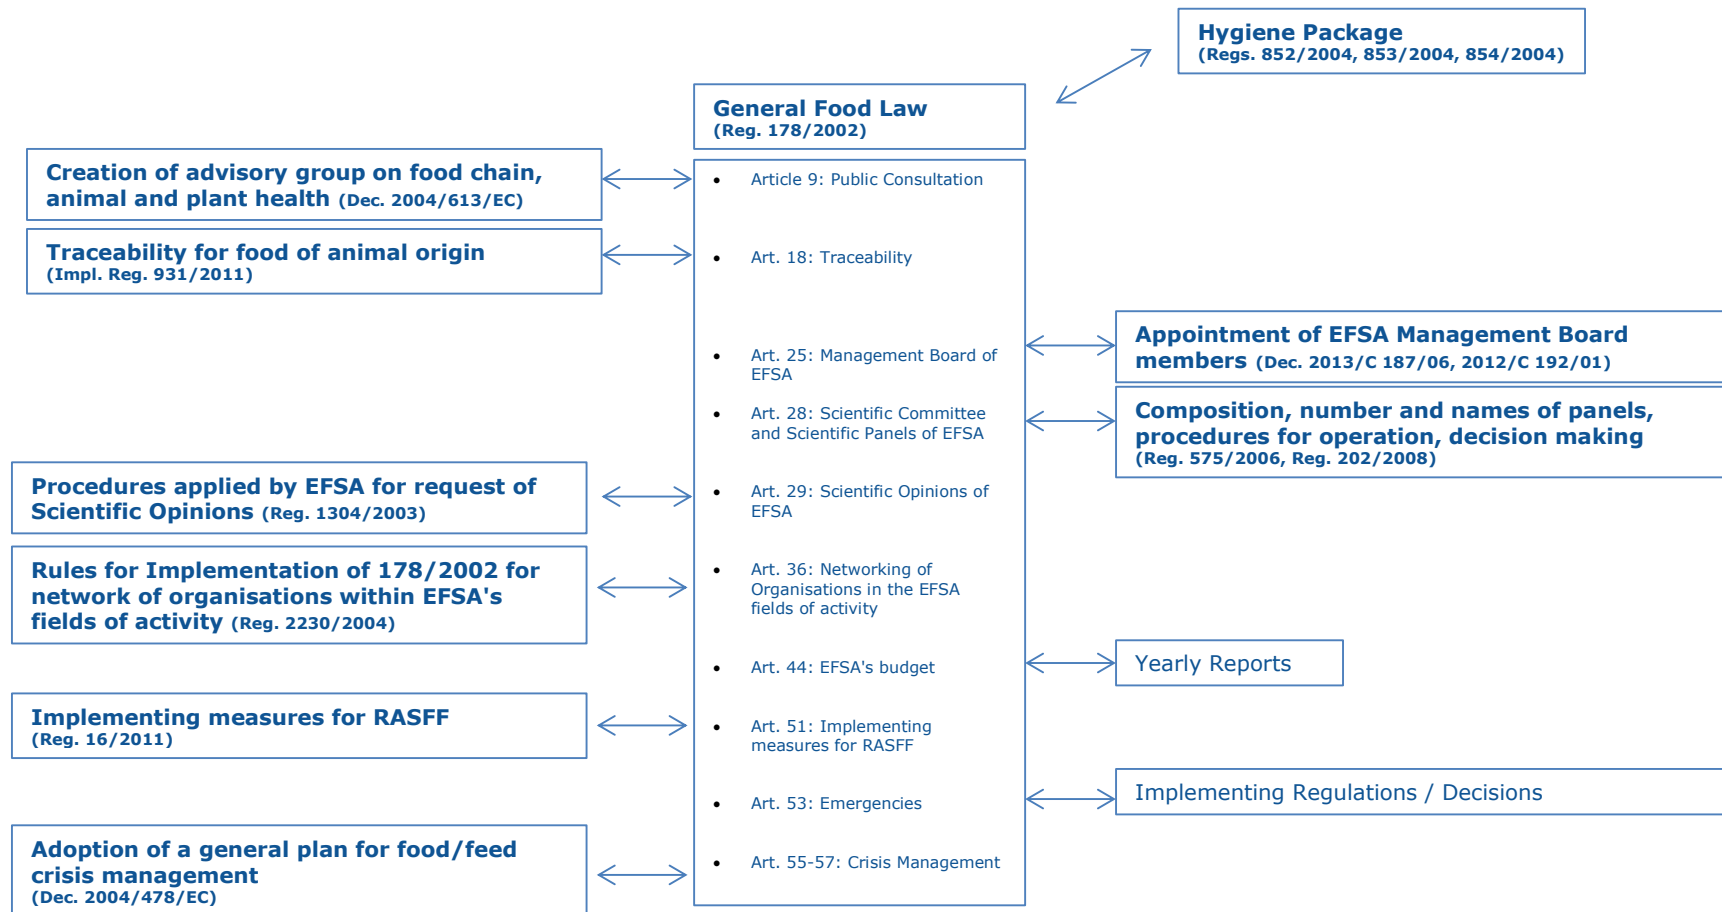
Hygiene Package
(Regs. 852/2004, 853/2004, 854/2004)

General Food Law
(Reg. 178/2002)

Creation of advisory group on food chain, animal and plant health (Dec. 2004/613/EC)

Traceability for food of animal origin
(Impl. Reg. 931/2011)

- Article 9: Public Consultation
- Art. 18: Traceability
- Art. 25: Management Board of EFSA
- Art. 28: Scientific Committee and Scientific Panels of EFSA
- Art. 29: Scientific Opinions of EFSA
- Art. 36: Networking of Organisations in the EFSA fields of activity
- Art. 44: EFSA's budget
- Art. 51: Implementing measures for RASFF
- Art. 53: Emergencies
- Art. 55-57: Crisis Management

Appointment of EFSA Management Board members (Dec. 2013/C 187/06, 2012/C 192/01)

Composition, number and names of panels, procedures for operation, decision making
(Reg. 575/2006, Reg. 202/2008)

Procedures applied by EFSA for request of Scientific Opinions (Reg. 1304/2003)

Rules for Implementation of 178/2002 for network of organisations within EFSA's fields of activity (Reg. 2230/2004)

Yearly Reports

Implementing measures for RASFF
(Reg. 16/2011)

Implementing Regulations / Decisions

Adoption of a general plan for food/feed crisis management
(Dec. 2004/478/EC)